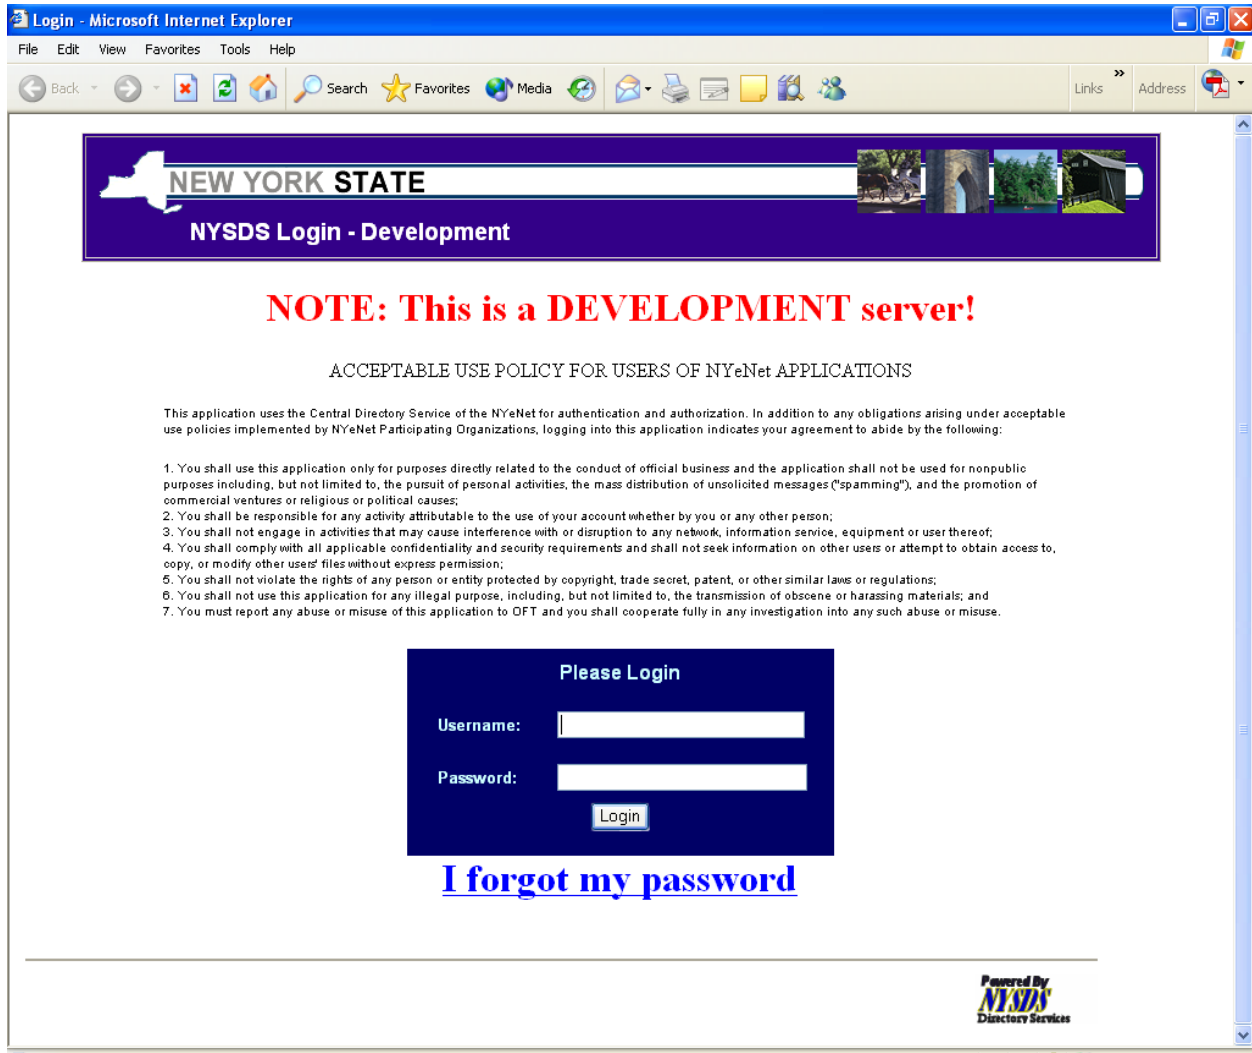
Login - Microsoft Internet Explorer

File Edit View Favorites Tools Help

Back Search Favorites Media Links » Address

NEW YORK STATE

NYSDS Login - Development

NOTE: This is a DEVELOPMENT server!

ACCEPTABLE USE POLICY FOR USERS OF NYeNet APPLICATIONS

This application uses the Central Directory Service of the NYeNet for authentication and authorization. In addition to any obligations arising under acceptable use policies implemented by NYeNet Participating Organizations, logging into this application indicates your agreement to abide by the following:

1. You shall use this application only for purposes directly related to the conduct of official business and the application shall not be used for nonpublic purposes including, but not limited to, the pursuit of personal activities, the mass distribution of unsolicited messages ("spamming"), and the promotion of commercial ventures or religious or political causes;
2. You shall be responsible for any activity attributable to the use of your account whether by you or any other person;
3. You shall not engage in activities that may cause interference with or disruption to any network, information service, equipment or user thereof;
4. You shall comply with all applicable confidentiality and security requirements and shall not seek information on other users or attempt to obtain access to, copy, or modify other users' files without express permission;
5. You shall not violate the rights of any person or entity protected by copyright, trade secret, patent, or other similar laws or regulations;
6. You shall not use this application for any illegal purpose, including, but not limited to, the transmission of obscene or harassing materials; and
7. You must report any abuse or misuse of this application to OFT and you shall cooperate fully in any investigation into any such abuse or misuse.

Please Login

Username:

Password:

Login

I forgot my password

Powered By NYSDS Directory Services